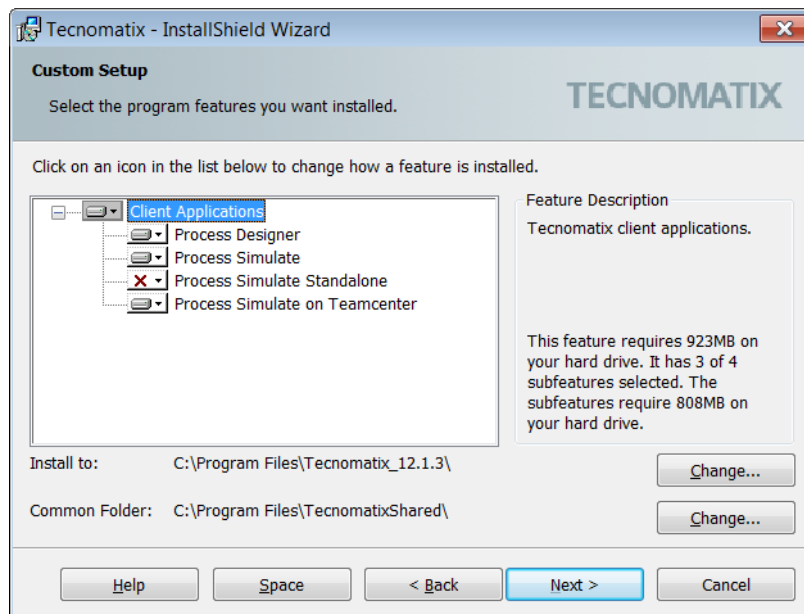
Tecnomatix - InstallShield Wizard

Custom Setup

Select the program features you want installed.

TECNOMATIX

Click on an icon in the list below to change how a feature is installed.

Client Applications
Process Designer
Process Simulate
Process Simulate Standalone
Process Simulate on Teamcenter

Feature Description

Tecnomatix client applications.

This feature requires 923MB on your hard drive. It has 3 of 4 subfeatures selected. The subfeatures require 808MB on your hard drive.

Install to: C:\Program Files\Tecnomatix_12.1.3\

Change...

Common Folder: C:\Program Files\TecnomatixShared\

Change...

Help | Space | < Back | Next > | Cancel